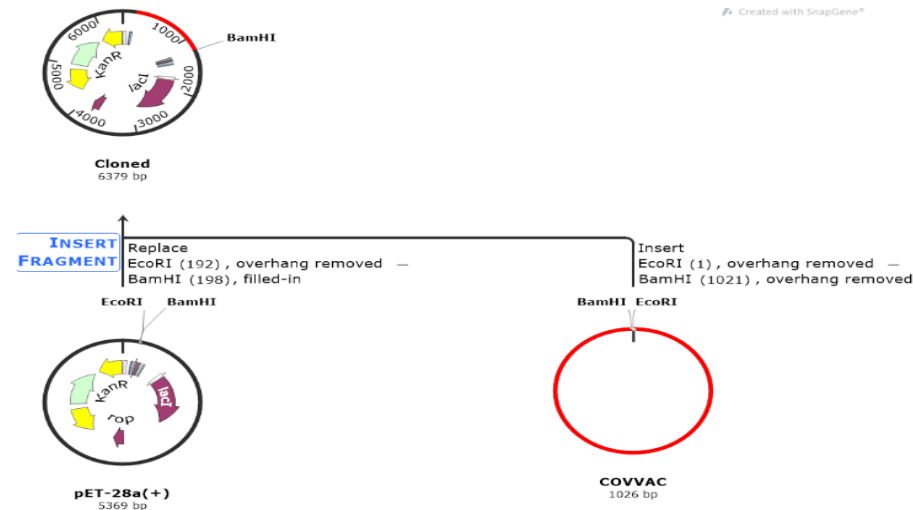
Created with SnapGene®

6000
1000
BamHI
KanR
5000
lacI
2000
4000
3000

Cloned
6379 bp

INSERT FRAGMENT

Replace
EcoRI (192), overhang removed —
BamHI (198), filled-in

Insert
EcoRI (1), overhang removed —
BamHI (1021), overhang removed

EcoRI BamHI
KanR
lacI
rop

pET-28a(+)
5369 bp

BamHI EcoRI

COVVAC
1026 bp